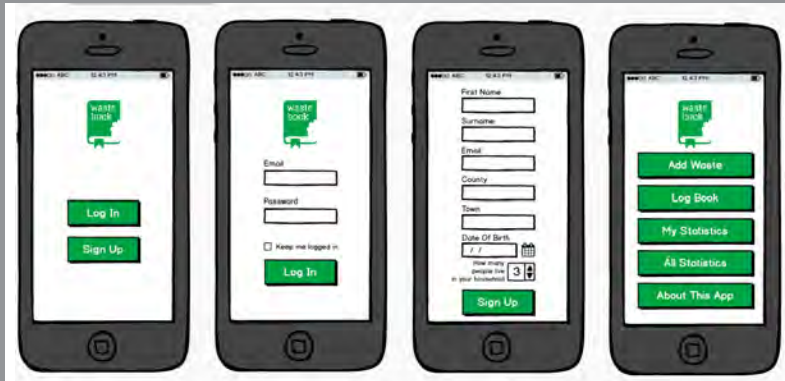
●●●○○ ABC 12:43 PM

waste book

Log In

Sign Up

●●●○○ ABC 12:43 PM

waste book

Email

Password

Keep me logged in

Log In

●●●○○ ABC 12:43 PM

First Name

Surname

Email

County

Town

Date Of Birth

/ /

How many people live in your household

3

Sign Up

●●●○○ ABC 12:43 PM

waste book

Add Waste

Log Book

My Statistics

All Statistics

About This App